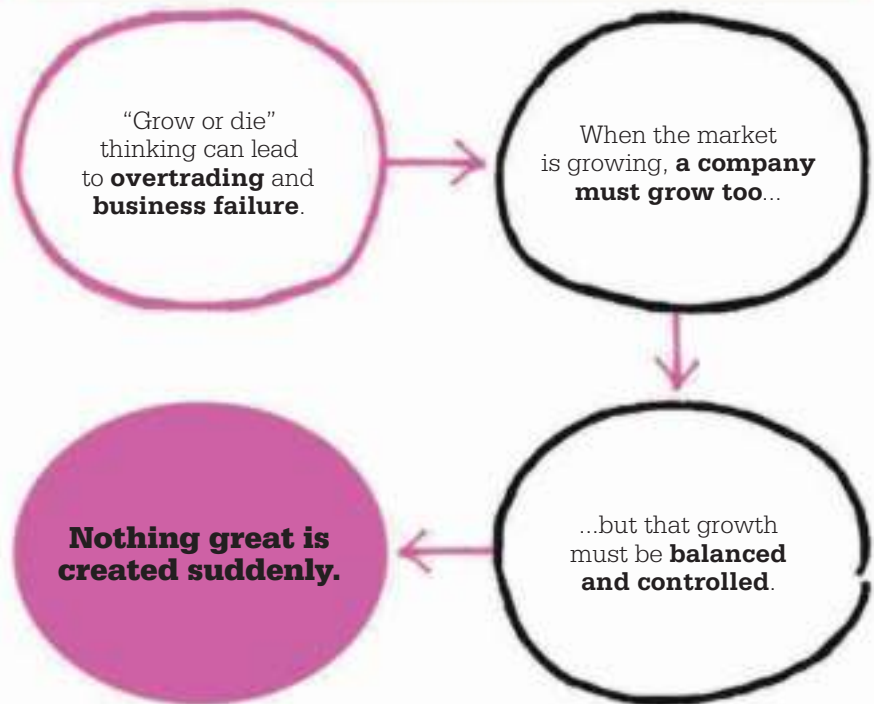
"Grow or die" thinking can lead to **overtrading** and **business failure**.

When the market is growing, **a company must grow too**...

...but that growth must be **balanced and controlled**.

**Nothing great is created suddenly.**